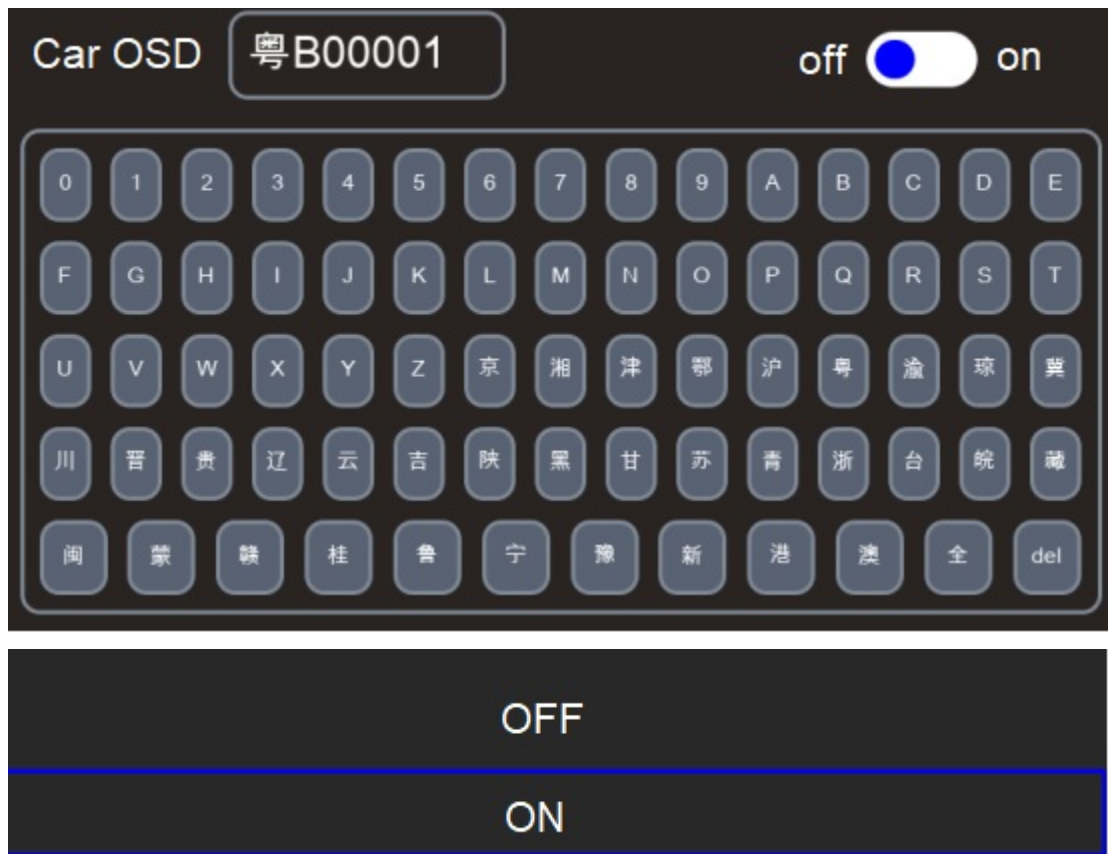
Car OSD 粤B00001

off on

0 1 2 3 4 5 6 7 8 9 A B C D E

F G H I J K L M N O P Q R S T

U V W X Y Z 京 湘 津 鄂 沪 粤 渝 琼 冀

川 晋 贵 辽 云 吉 陕 黑 甘 苏 青 浙 台 皖 藏

闽 蒙 赣 桂 鲁 宁 豫 新 港 澳 全 del

OFF

ON